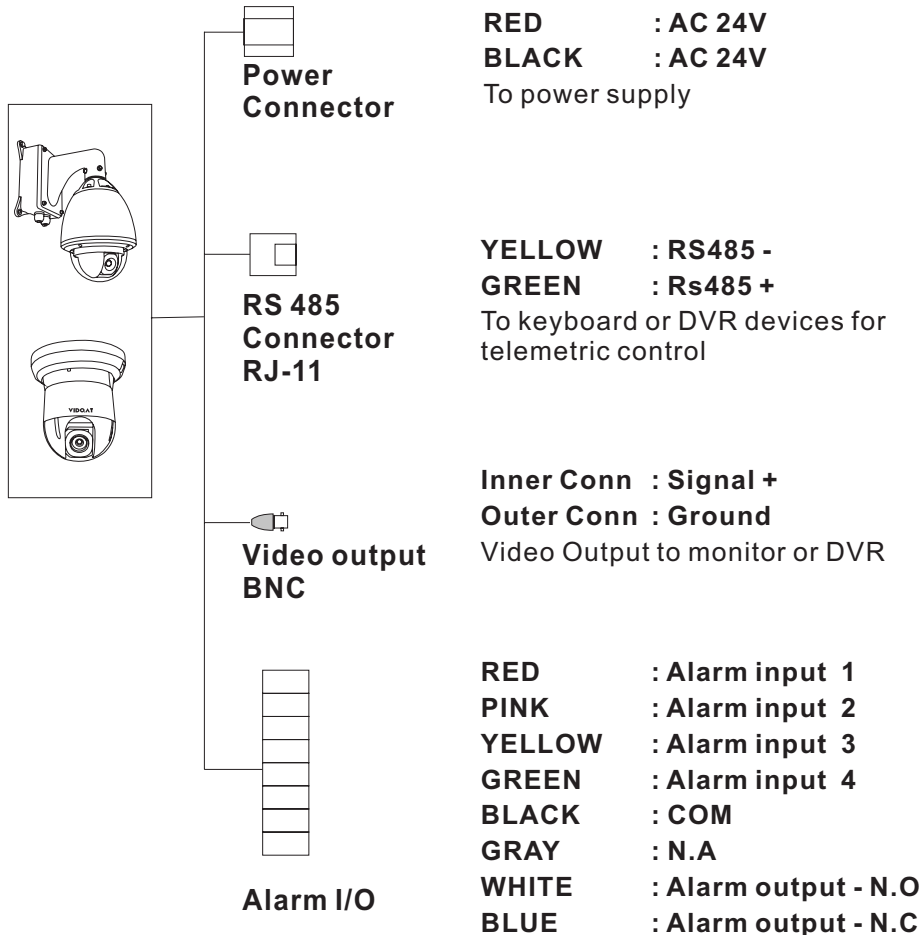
VIDGAT

Power Connector

RED : AC 24V
BLACK : AC 24V
To power supply

RS 485 Connector RJ-11

YELLOW : RS485 -
GREEN : Rs485 +
To keyboard or DVR devices for telemetric control

Video output BNC

Inner Conn : Signal +
Outer Conn : Ground
Video Output to monitor or DVR

Alarm I/O

RED : Alarm input 1
PINK : Alarm input 2
YELLOW : Alarm input 3
GREEN : Alarm input 4
BLACK : COM
GRAY : N.A
WHITE : Alarm output - N.O
BLUE : Alarm output - N.C